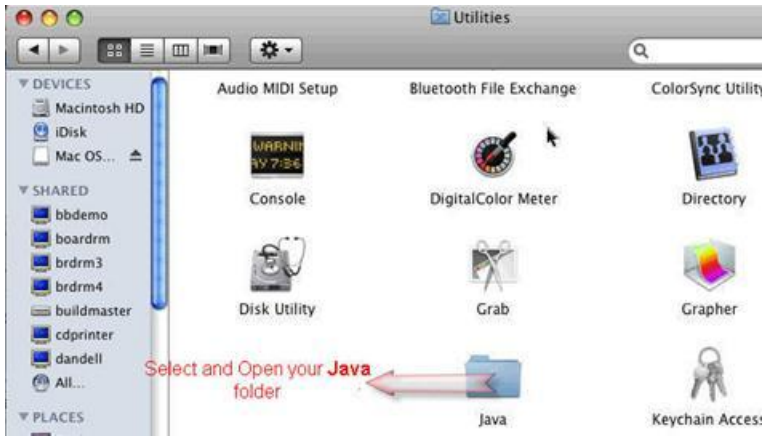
Utilities

DEVICES
Macintosh HD
iDisk
Mac OS...
SHARED
bbdemo
boardrm
brdrm3
brdrm4
buildmaster
cdprinter
dandell
All...
PLACES

Audio MIDI Setup
Bluetooth File Exchange
ColorSync Utility
WARNIN
AY 7:36
Console
DigitalColor Meter
Directory
Disk Utility
Grab
Grapher
Select and Open your **Java** folder
Java
Keychain Access